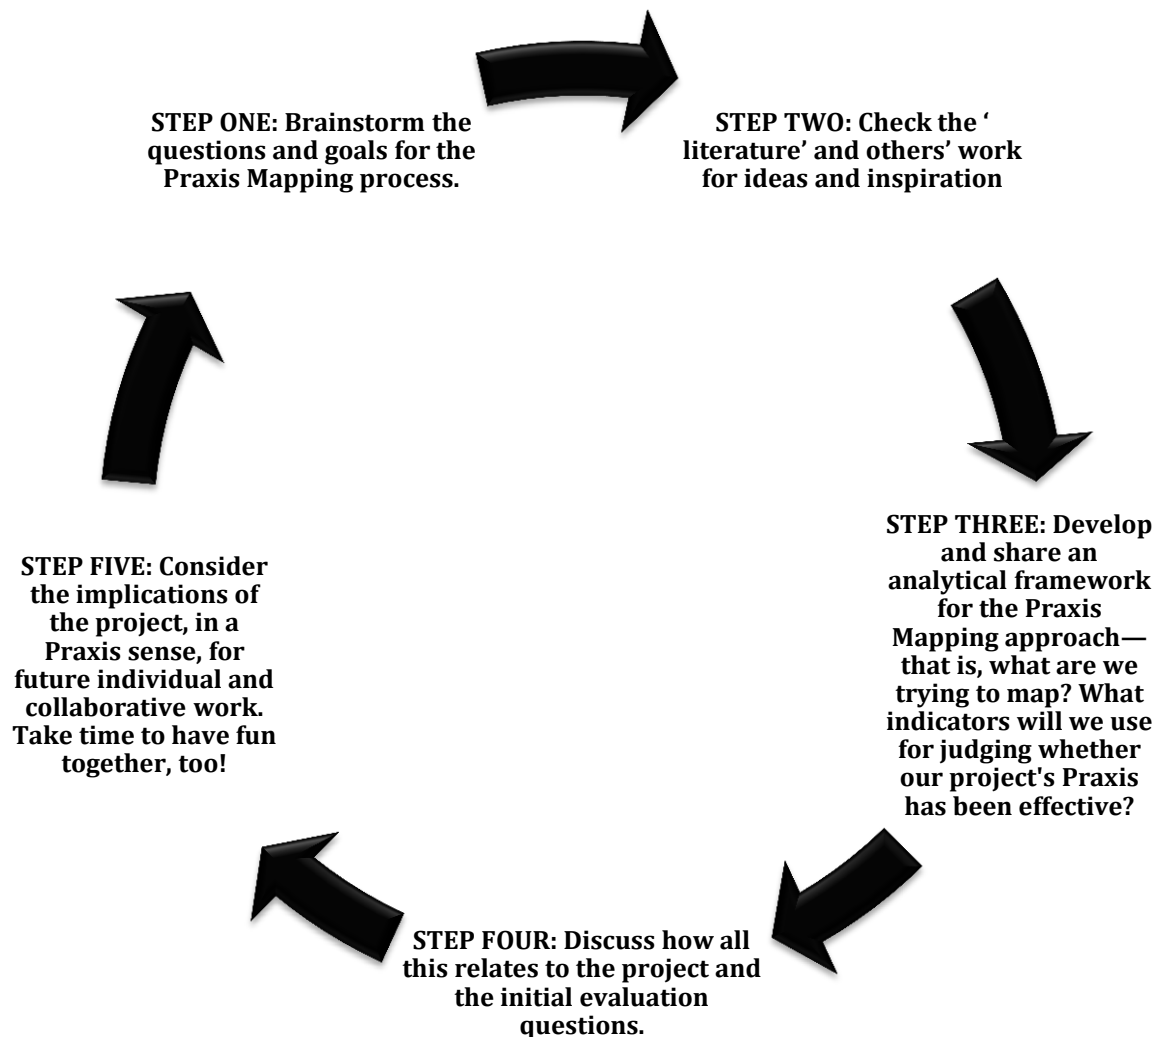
STEP ONE: Brainstorm the questions and goals for the Praxis Mapping process.

STEP TWO: Check the ' literature' and others' work for ideas and inspiration

STEP THREE: Develop and share an analytical framework for the Praxis Mapping approach—that is, what are we trying to map? What indicators will we use for judging whether our project's Praxis has been effective?

STEP FOUR: Discuss how all this relates to the project and the initial evaluation questions.

STEP FIVE: Consider the implications of the project, in a Praxis sense, for future individual and collaborative work. Take time to have fun together, too!